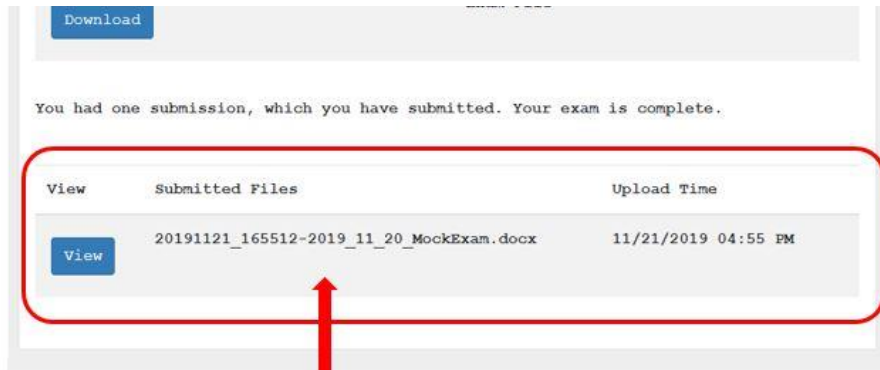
Download

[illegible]

You had one submission, which you have submitted. Your exam is complete.

| View | Submitted Files | Upload Time |
|---|---|---|
| View | 20191121_165512-2019_11_20_MockExam.docx | 11/21/2019 04:55 PM |